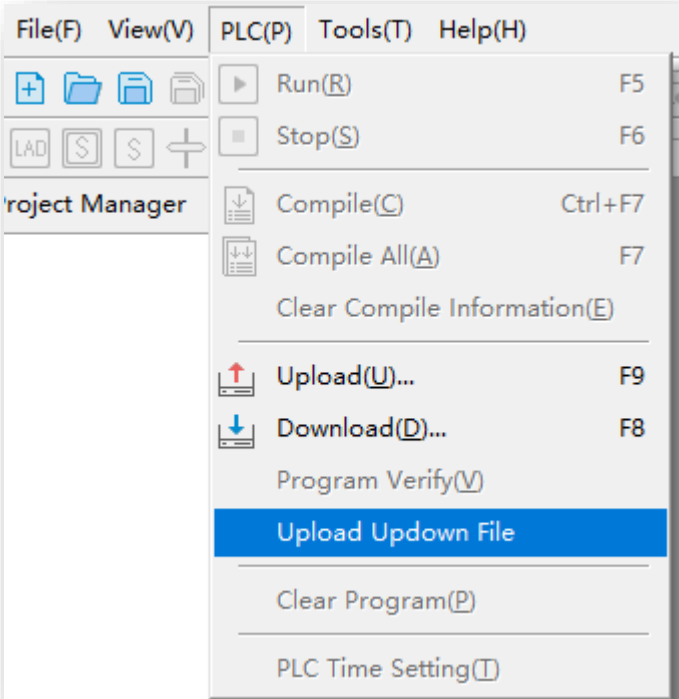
File(F) View(V) PLC(P) Tools(T) Help(H)

LAD

roject Manager

Run(R) F5
Stop(S) F6
Compile(C) Ctrl+F7
Compile All(A) F7
Clear Compile Information(E)
Upload(U)... F9
Download(D)... F8
Program Verify(V)
Upload Updown File
Clear Program(P)
PLC Time Setting(T)